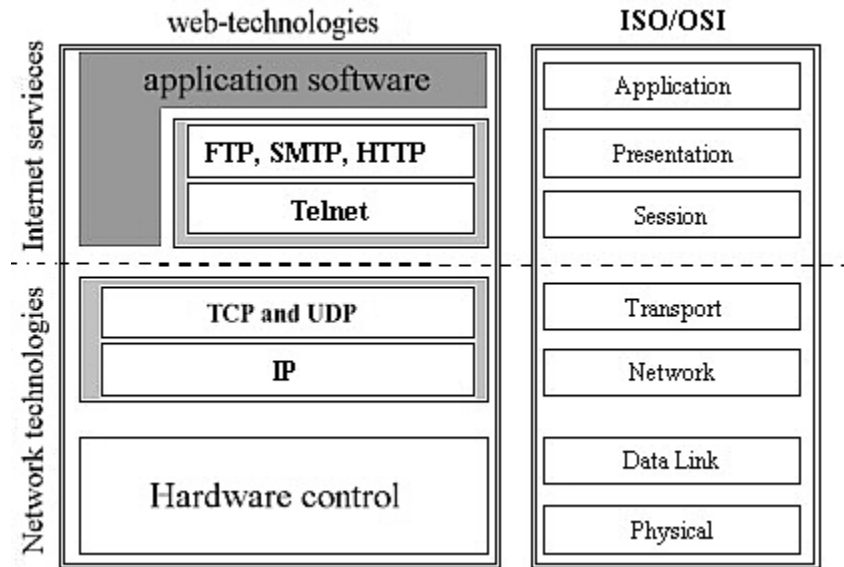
web-technologies

ISO/OSI

Internet servieces

Network technologies

application software

FTP, SMTP, HTTP

Telnet

TCP and UDP

IP

Hardware control

Application

Presentation

Session

Transport

Network

Data Link

Physical